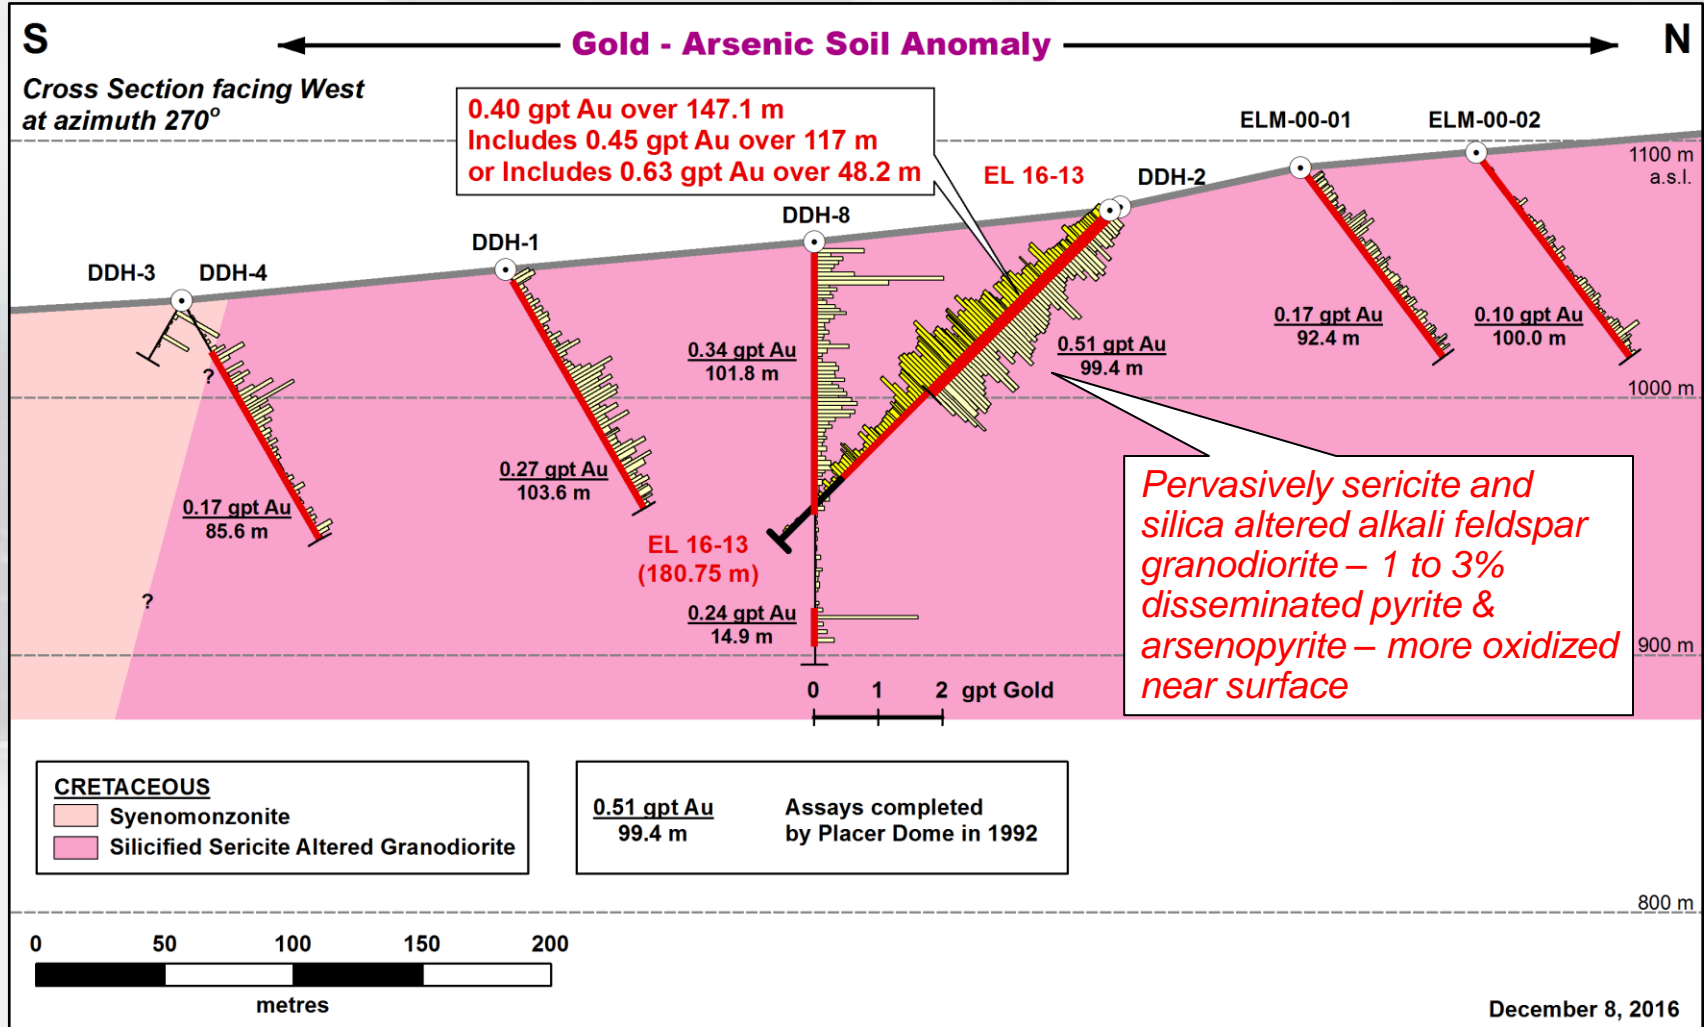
S

Gold - Arsenic Soil Anomaly

N

Cross Section facing West at azimuth 270°

0.40 gpt Au over 147.1 m
Includes 0.45 gpt Au over 117 m
or Includes 0.63 gpt Au over 48.2 m

ELM-00-01

ELM-00-02

1100 m a.s.l.

EL 16-13

DDH-2

DDH-8

DDH-1

DDH-3

DDH-4

0.17 gpt Au
92.4 m

0.10 gpt Au
100.0 m

0.34 gpt Au
101.8 m

0.51 gpt Au
99.4 m

1000 m

?

0.27 gpt Au
103.6 m

0.17 gpt Au
85.6 m

Pervasively sericite and silica altered alkali feldspar granodiorite – 1 to 3% disseminated pyrite & arsenopyrite – more oxidized near surface

EL 16-13
(180.75 m)

?

0.24 gpt Au
14.9 m

900 m

0 1 2 gpt Gold

CRETACEOUS
Syenomonzonite
Silicified Sericite Altered Granodiorite

0.51 gpt Au
99.4 m

Assays completed by Placer Dome in 1992

800 m

0 50 100 150 200

metres

December 8, 2016